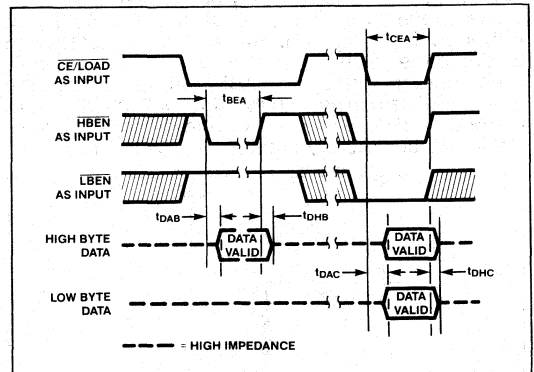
$t_{CEA}$

$\overline{CE}/\overline{LOAD}$ AS INPUT

$t_{BEA}$

$\overline{HBEN}$ AS INPUT

$\overline{LBEN}$ AS INPUT

$t_{DAB}$

$t_{DHB}$

HIGH BYTE DATA

DATA VALID

DATA VALID

$t_{DAC}$

$t_{DHC}$

LOW BYTE DATA

DATA VALID

= HIGH IMPEDANCE